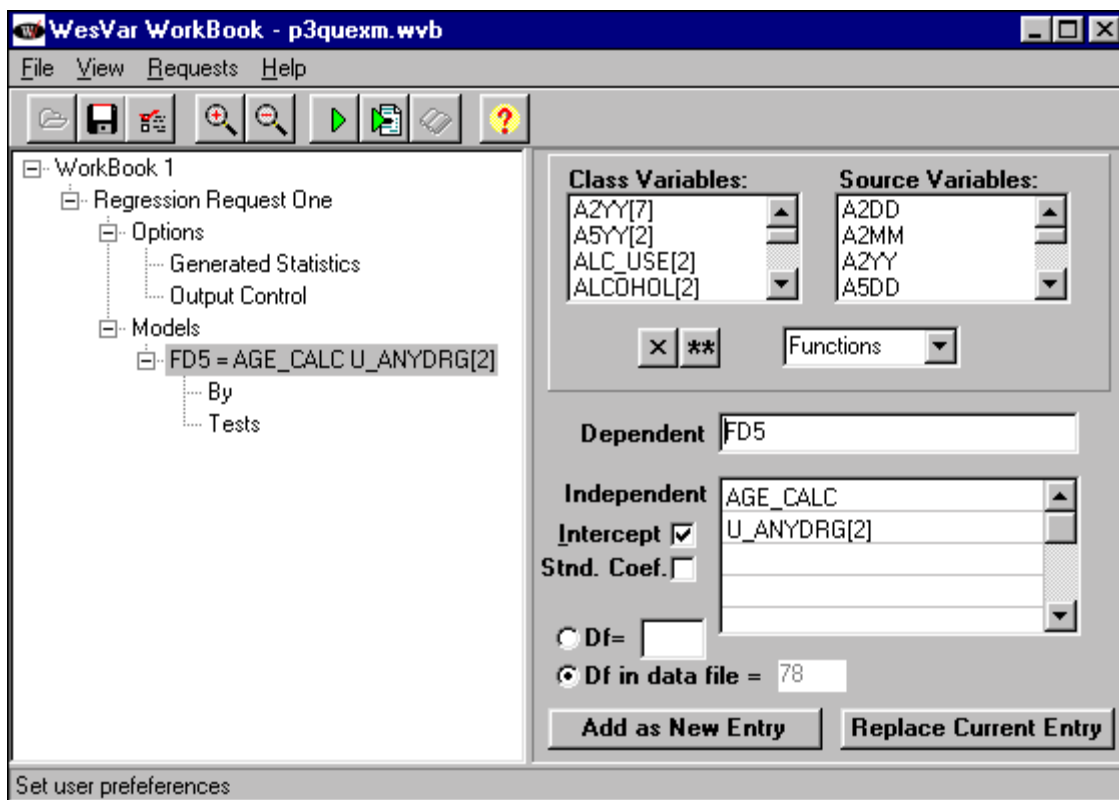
WesVar WorkBook - p3quexm.wvb

File View Requests Help

WorkBook 1
Regression Request One
Options
Generated Statistics
Output Control
Models
FD5 = AGE_CALC U_ANYDRG[2]
By
Tests

Class Variables:
A2YY[7]
A5YY[2]
ALC_USE[2]
ALCOHOL[2]

Source Variables:
A2DD
A2MM
A2YY
A5DD

X **

Functions

Dependent FD5

Independent
AGE_CALC
U_ANYDRG[2]

Intercept
Stnd. Coef.

Df=
Df in data file = 78

Add as New Entry
Replace Current Entry

Set user prefeferences